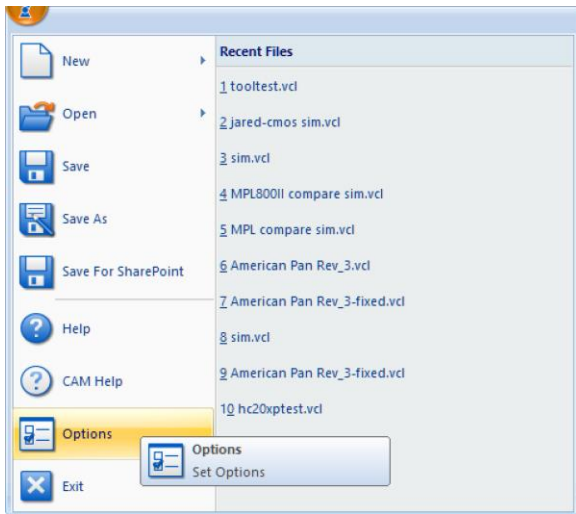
New
Open
Save
Save As
Save For SharePoint
Help
CAM Help
Options
Exit

Recent Files
1 tooltest.vcl
2 jared-cmos sim.vcl
3 sim.vcl
4 MPL800II compare sim.vcl
5 MPL compare sim.vcl
6 American Pan Rev_3.vcl
7 American Pan Rev_3-fixed.vcl
8 sim.vcl
9 American Pan Rev_3-fixed.vcl
10 hc20xptest.vcl

Options
Set Options